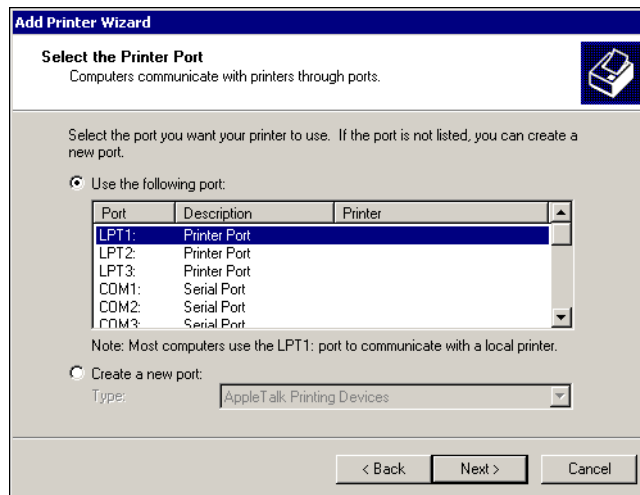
Add Printer Wizard

Select the Printer Port
Computers communicate with printers through ports.

Select the port you want your printer to use. If the port is not listed, you can create a new port.

Use the following port:

| Port | Description | Printer |
|---|---|---|
| LPT1: | Printer Port | |
| LPT2: | Printer Port | |
| LPT3: | Printer Port | |
| COM1: | Serial Port | |
| COM2: | Serial Port | |
| COM3: | Serial Port | |

Note: Most computers use the LPT1: port to communicate with a local printer.

Create a new port:
Type: AppleTalk Printing Devices

< Back Next > Cancel